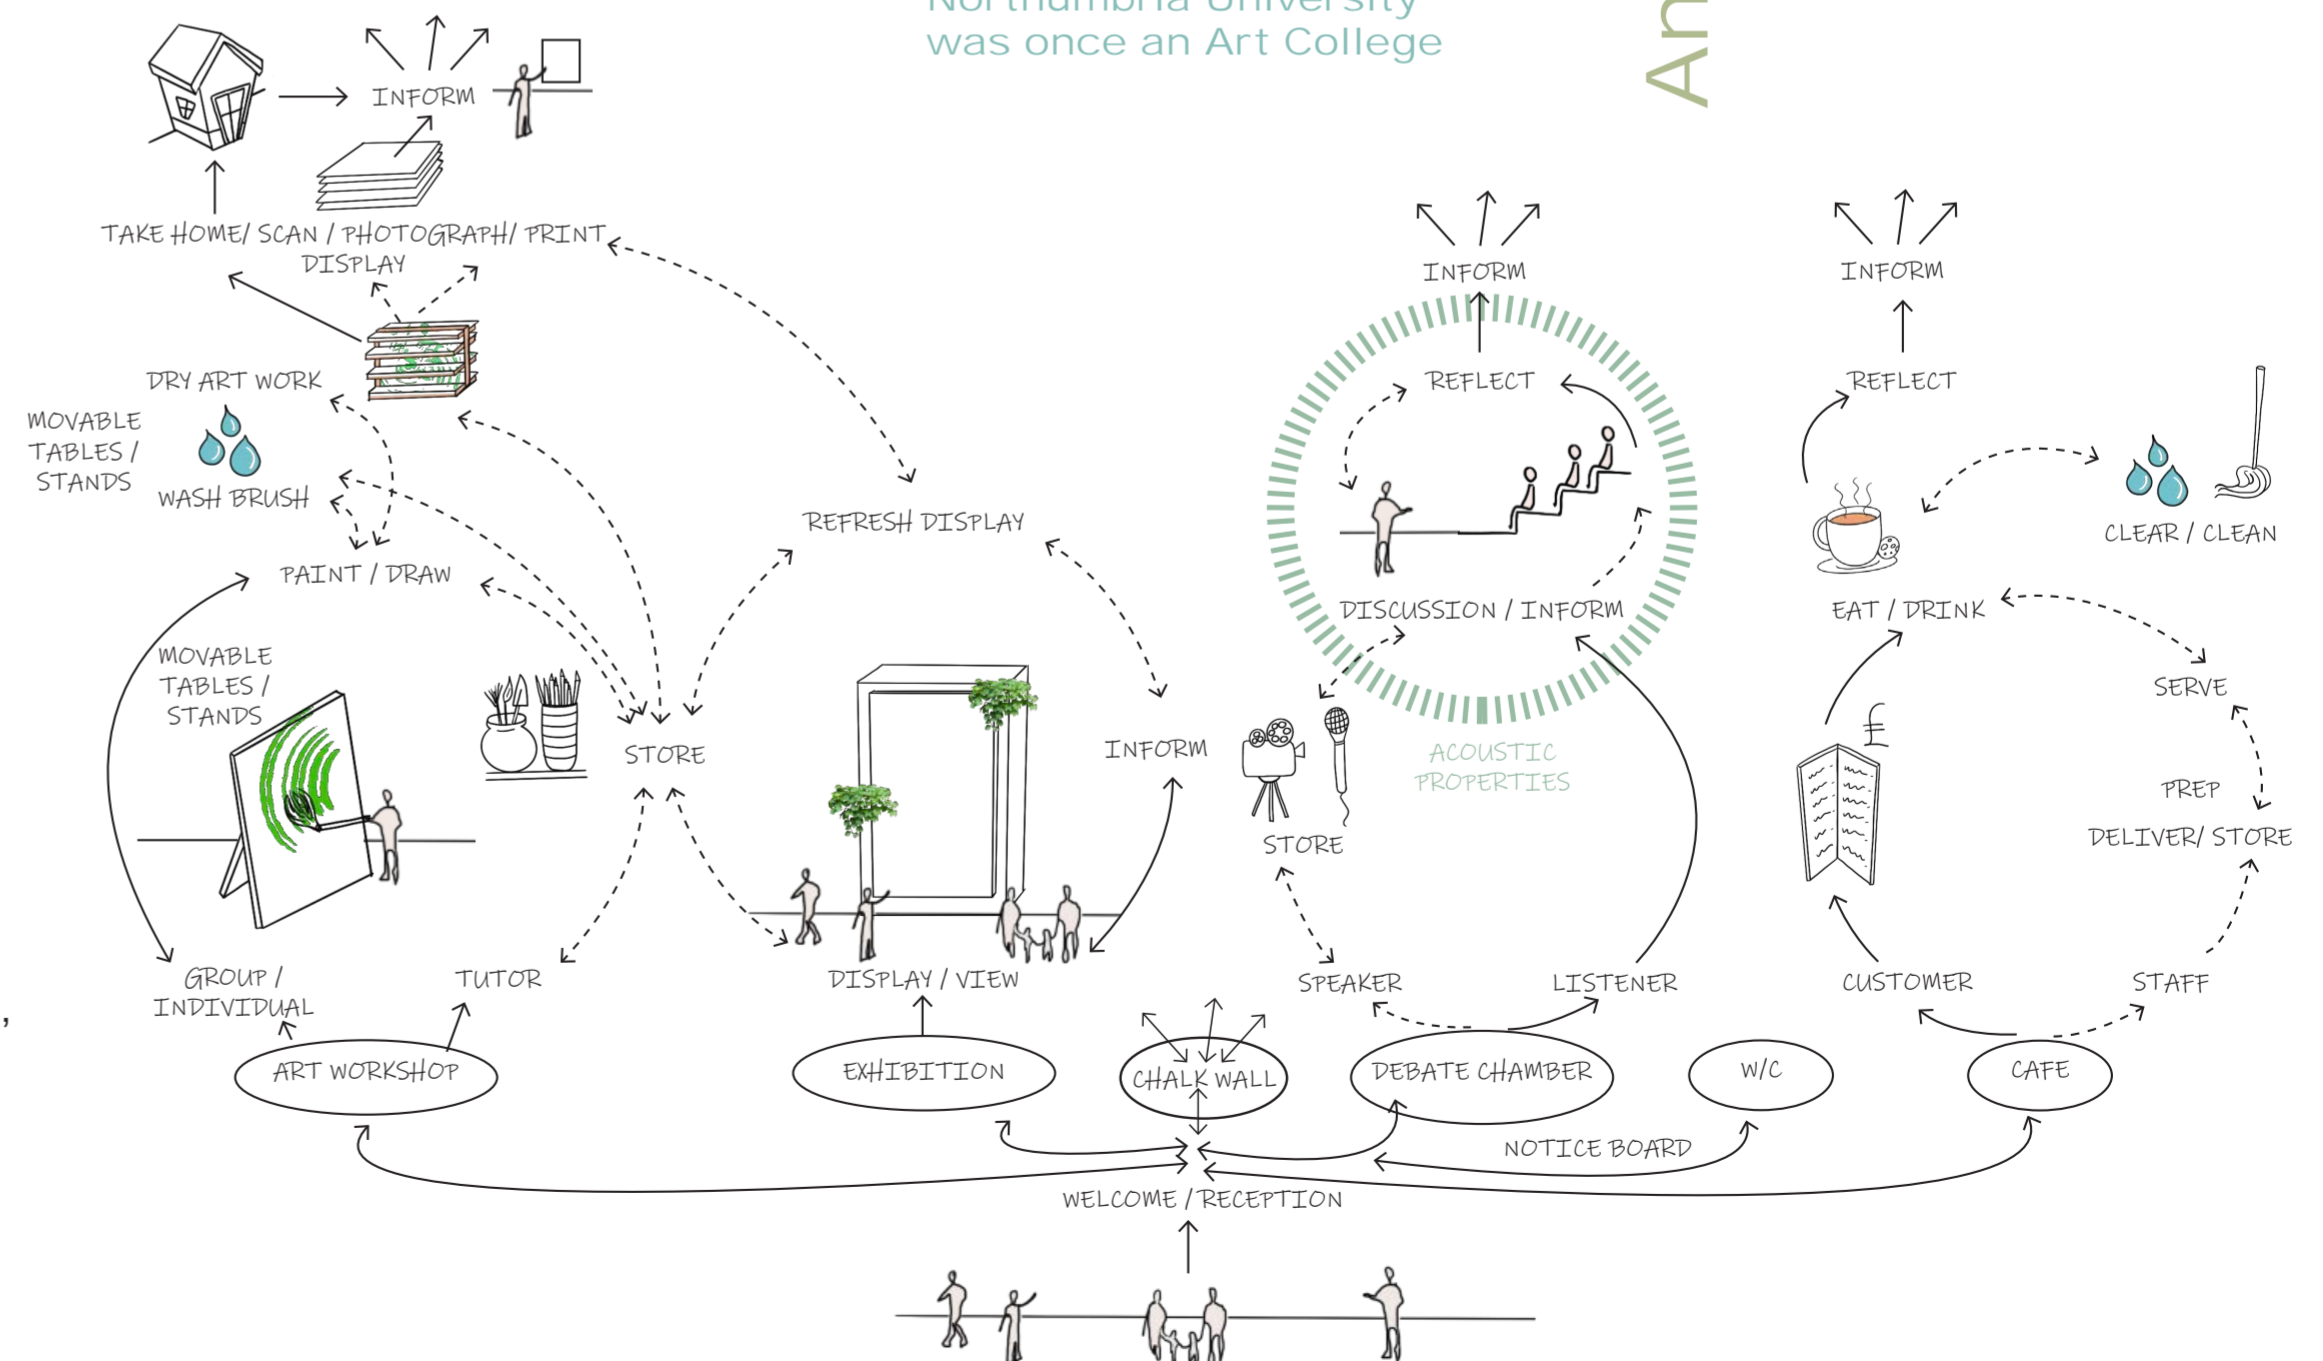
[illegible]
was once an Art College

An

INFORM

TAKE HOME/ SCAN / PHOTOGRAPH/ PRINT
DISPLAY

DRY ART WORK

MOVABLE TABLES / STANDS

WASH BRUSH

PAINT / DRAW

MOVABLE TABLES / STANDS

STORE

REFRESH DISPLAY

INFORM

GROUP / INDIVIDUAL

TUTOR

DISPLAY / VIEW

INFORM

REFLECT

DISCUSSION / INFORM

ACOUSTIC PROPERTIES

STORE

SPEAKER

LISTENER

INFORM

REFLECT

CLEAR / CLEAN

EAT / DRINK

SERVE

PREP

DELIVER/ STORE

CUSTOMER

STAFF

ART WORKSHOP

EXHIBITION

CHALK WALL

DEBATE CHAMBER

W/C

CAFE

NOTICE BOARD

WELCOME / RECEPTION